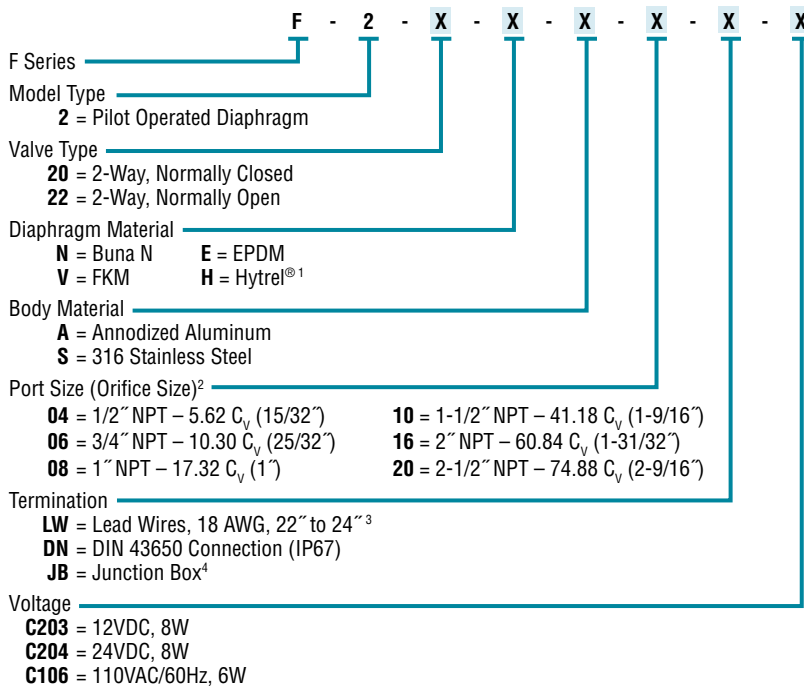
F - 2 - X - X - X - X - X - X

F Series

Model Type
**2** = Pilot Operated Diaphragm

Valve Type
**20** = 2-Way, Normally Closed
**22** = 2-Way, Normally Open

Diaphragm Material
**N** = Buna N **E** = EPDM
**V** = FKM **H** = Hytrel®¹

Body Material
**A** = Annodized Aluminum
**S** = 316 Stainless Steel

Port Size (Orifice Size)²
**04** = 1/2″ NPT – 5.62 $C_V$ (15/32″)
**06** = 3/4″ NPT – 10.30 $C_V$ (25/32″)
**08** = 1″ NPT – 17.32 $C_V$ (1″)
**10** = 1-1/2″ NPT – 41.18 $C_V$ (1-9/16″)
**16** = 2″ NPT – 60.84 $C_V$ (1-31/32″)
**20** = 2-1/2″ NPT – 74.88 $C_V$ (2-9/16″)

Termination
**LW** = Lead Wires, 18 AWG, 22″ to 24″³
**DN** = DIN 43650 Connection (IP67)
**JB** = Junction Box⁴

Voltage
**C203** = 12VDC, 8W
**C204** = 24VDC, 8W
**C106** = 110VAC/60Hz, 6W